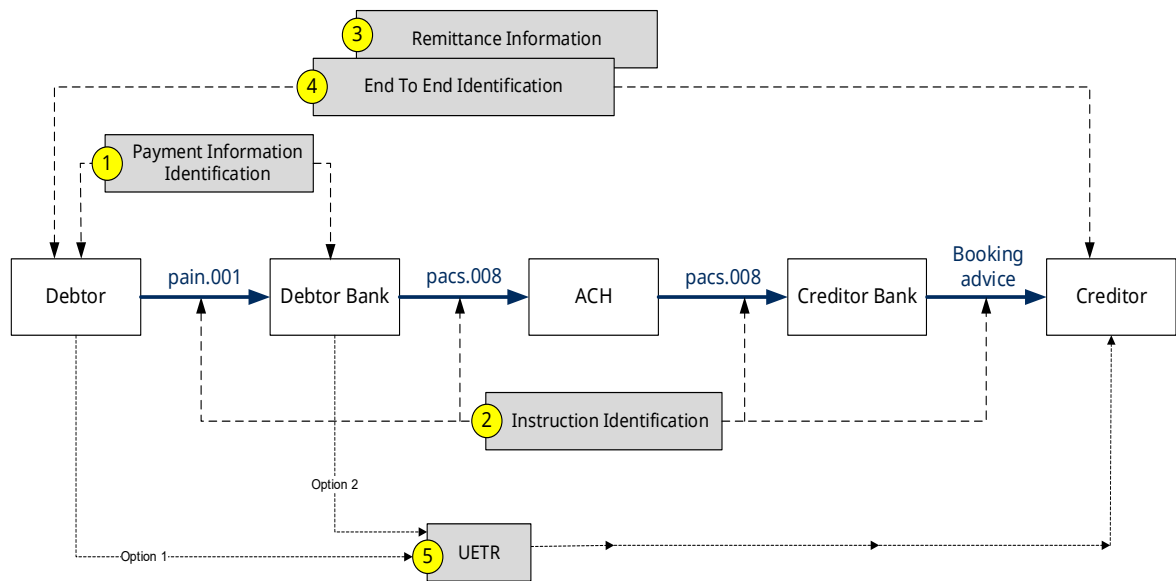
3 Remittance Information

4 End To End Identification

1 Payment Information Identification

Debtor

pain.001

Debtor Bank

pacs.008

ACH

pacs.008

Creditor Bank

Booking advice

Creditor

2 Instruction Identification

Option 2

Option 1

5 UETR